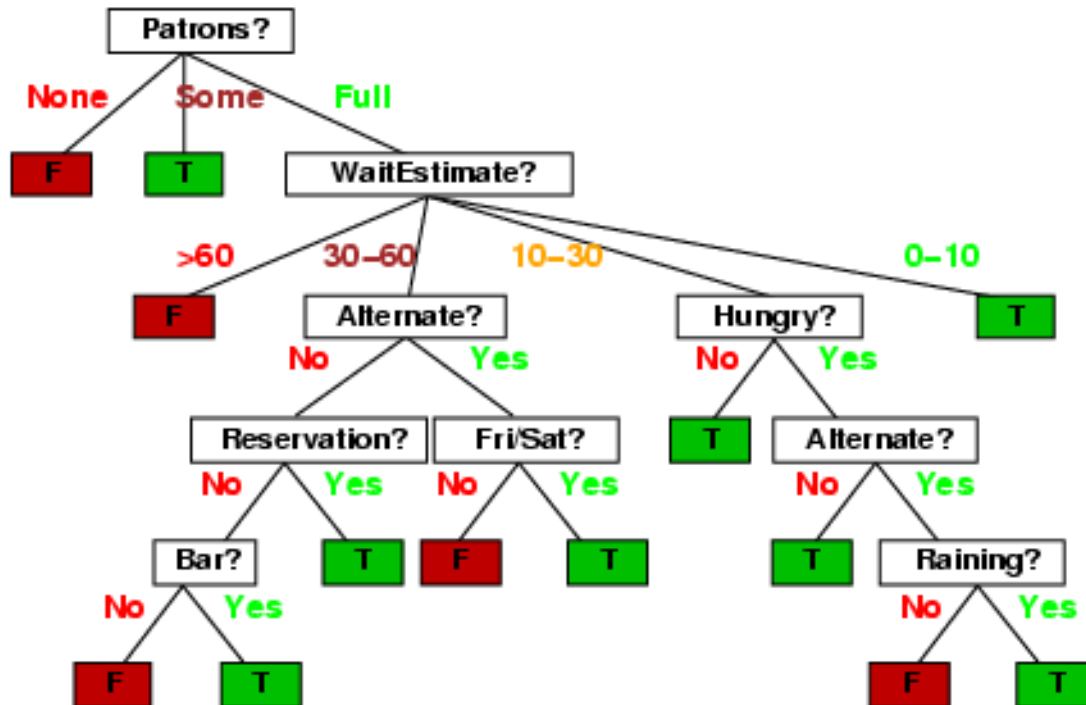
Patrons?

None
Some
Full

F
T
WaitEstimate?

>60
30–60
10–30
0–10

F
Alternate?
Hungry?
T

No
Yes
No
Yes

Reservation?
Fri/Sat?
T
Alternate?

No
Yes
No
Yes
No
Yes

Bar?
T
F
T
T
Raining?

No
Yes
No
Yes

F
T
F
T